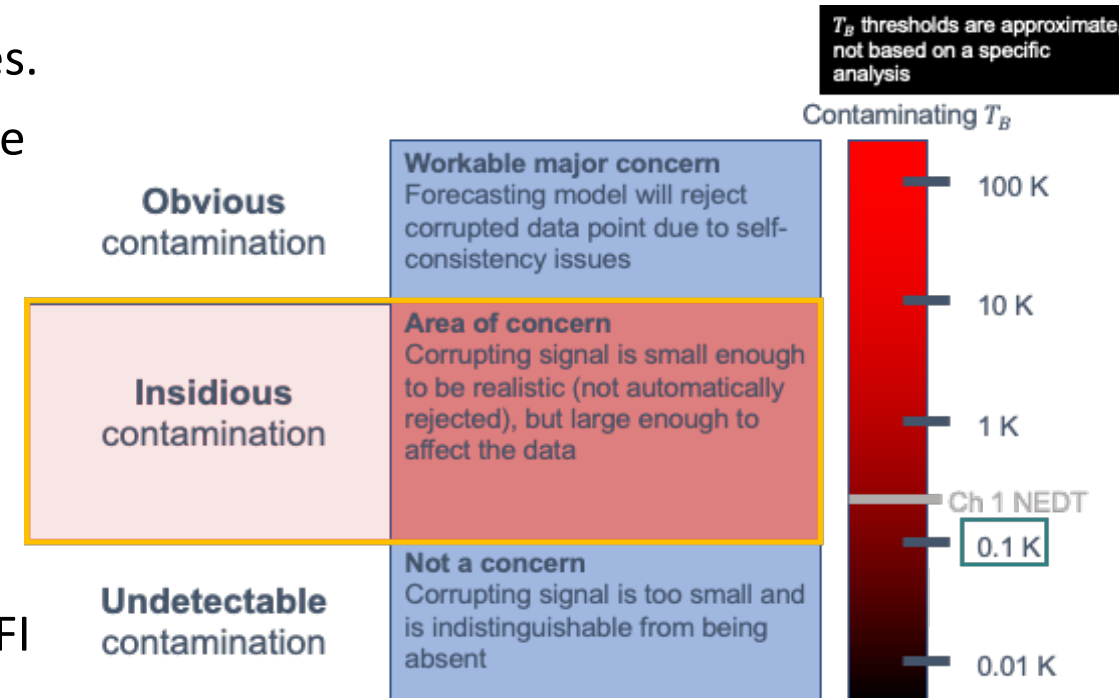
es.

e

FI

$T_B$ thresholds are approximate not based on a specific analysis

Contaminating $T_B$

Obvious contamination

Workable major concern
Forecasting model will reject corrupted data point due to self-consistency issues

Insidious contamination

Area of concern
Corrupting signal is small enough to be realistic (not automatically rejected), but large enough to affect the data

Undetectable contamination

Not a concern
Corrupting signal is too small and is indistinguishable from being absent

100 K

10 K

1 K

Ch 1 NEDT

0.1 K

0.01 K